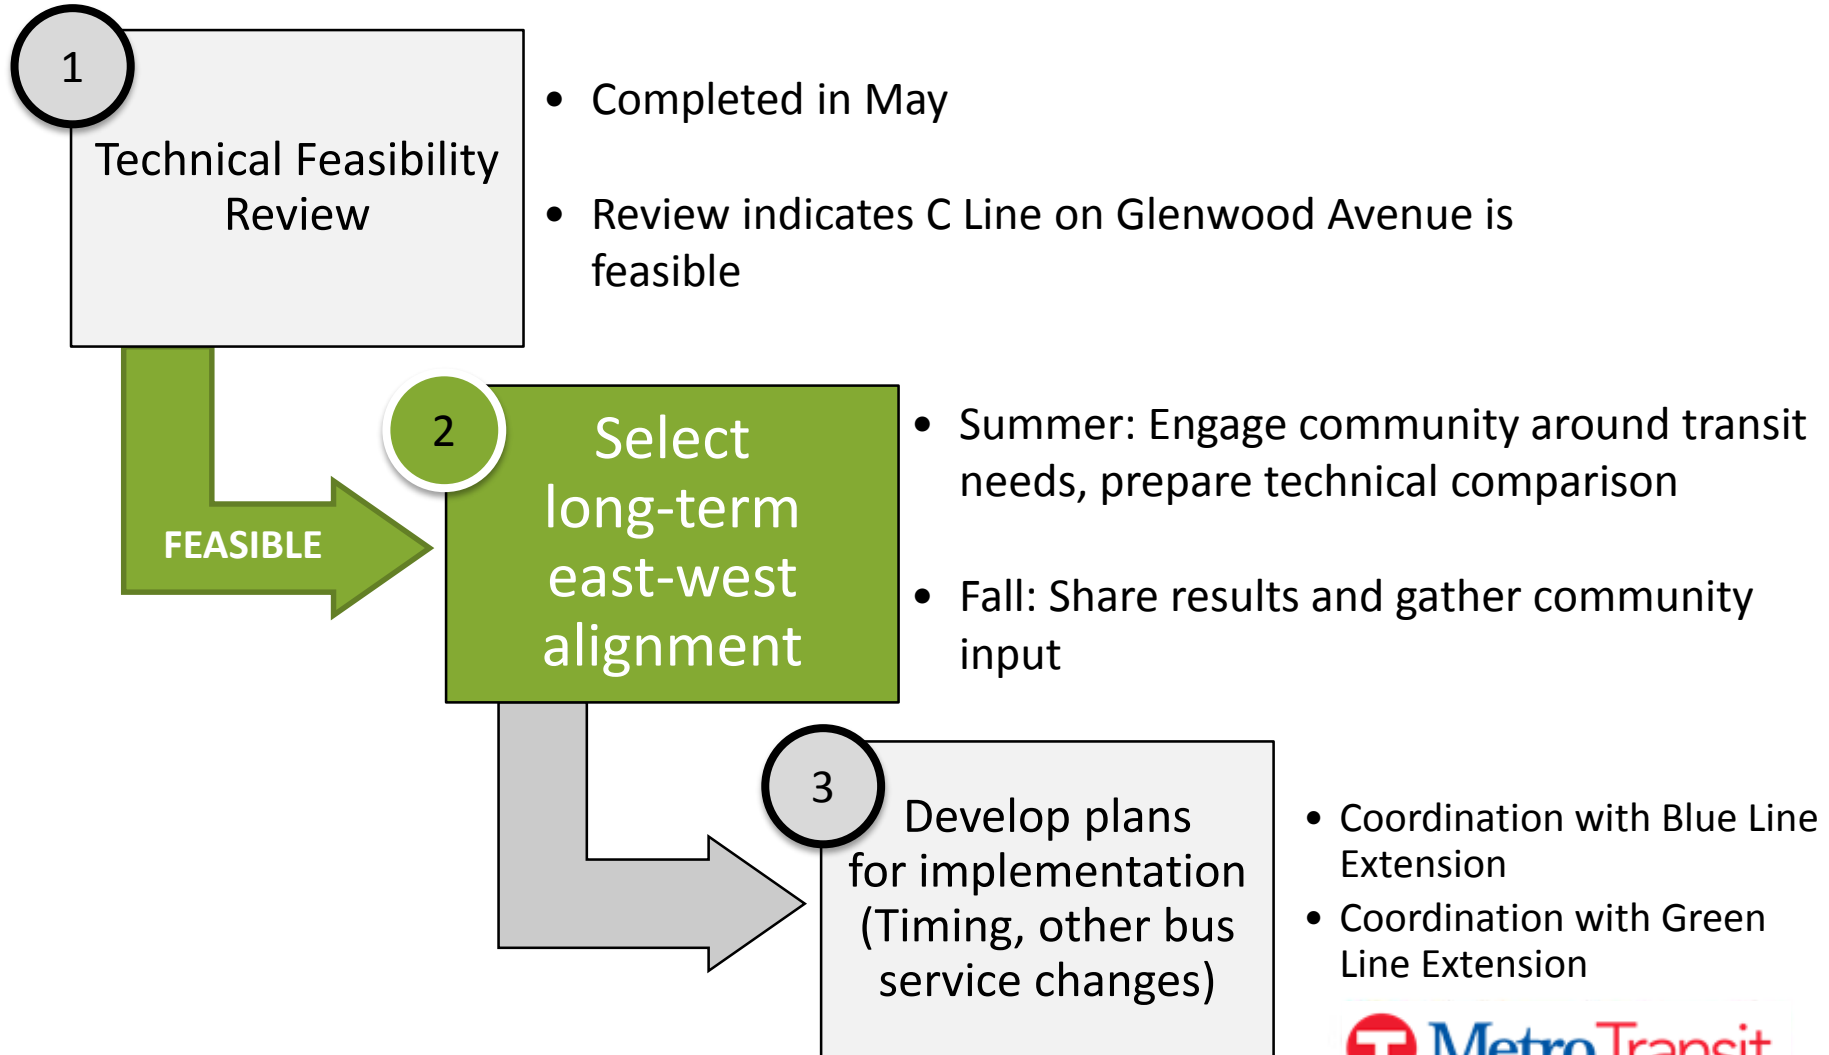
1

Technical Feasibility Review

- Completed in May
- Review indicates C Line on Glenwood Avenue is feasible

FEASIBLE

2

Select long-term east-west alignment

- Summer: Engage community around transit needs, prepare technical comparison
- Fall: Share results and gather community input

3

Develop plans for implementation (Timing, other bus service changes)

- Coordination with Blue Line Extension
- Coordination with Green Line Extension

Metro Transit